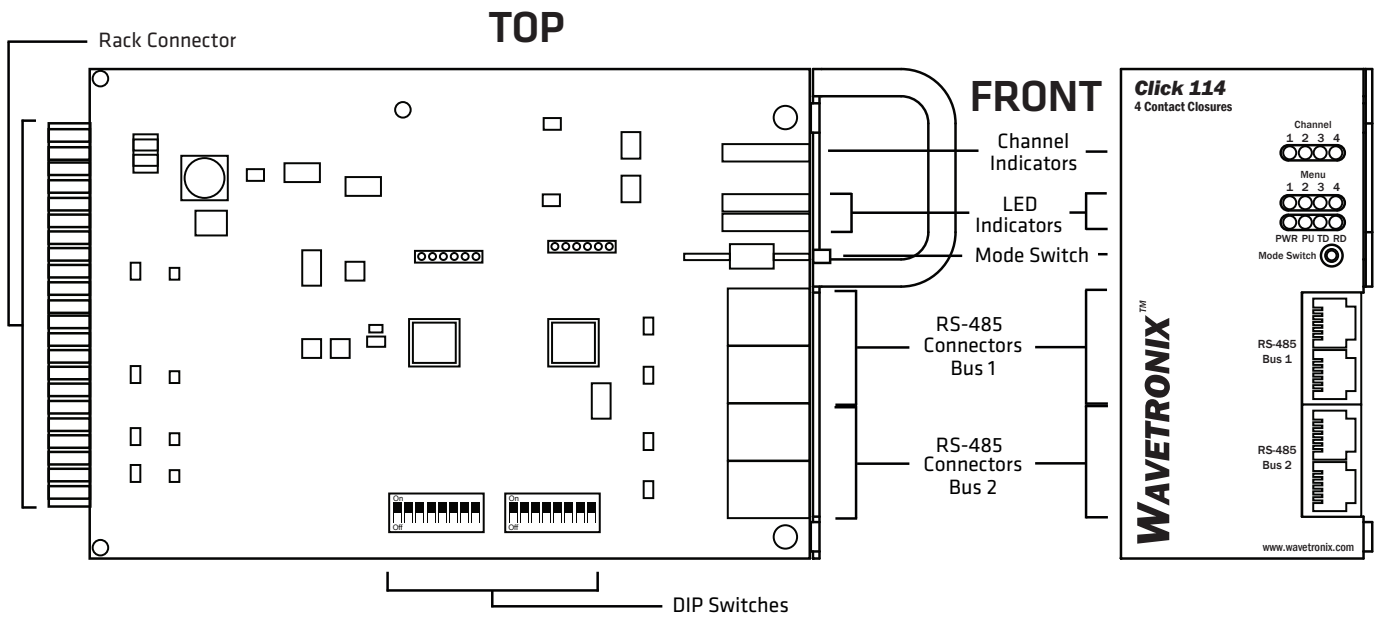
Rack Connector

TOP

FRONT

Channel Indicators

LED Indicators

Mode Switch

RS-485 Connectors Bus 1

RS-485 Connectors Bus 2

DIP Switches

On
Off

On
Off

Click 114
4 Contact Closures

Channel
1 2 3 4

Menu
1 2 3 4

PWR PU TD RD

Mode Switch

WAVETRONIX™

RS-485
Bus 1

RS-485
Bus 2

www.wavetronix.com